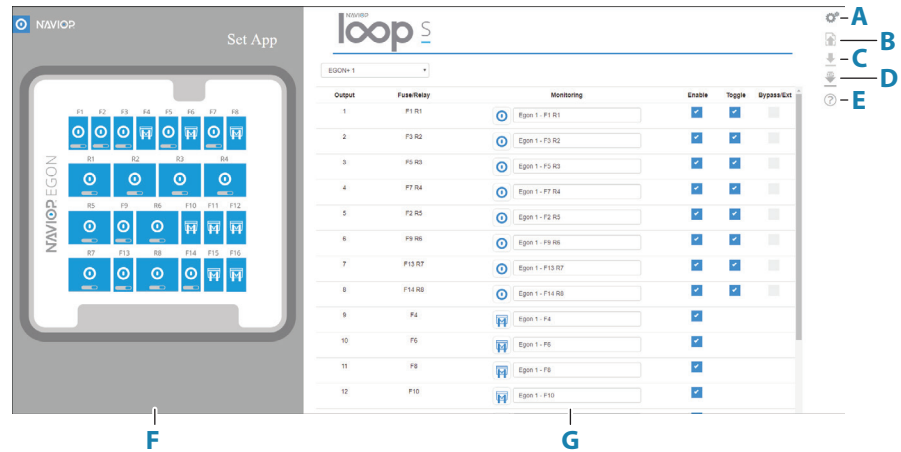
NAVIOP

Set App

F1 F2 F3 F4 F5 F6 F7 F8

R1 R2 R3 R4

R5 F9 R6 F10 F11 F12

R7 F13 R8 F14 F15 F16

NAVIOP EGON

NAVIOP loop S

EGON+ 1

| Output | Fuse/Relay | Monitoring | Enable | Toggle | Bypass/Ext |
|---|---|---|---|---|---|
| 1 | F1 R1 | Egon 1 - F1 R1 | | | |
| 2 | F3 R2 | Egon 1 - F3 R2 | | | |
| 3 | F5 R3 | Egon 1 - F5 R3 | | | |
| 4 | F7 R4 | Egon 1 - F7 R4 | | | |
| 5 | F2 R5 | Egon 1 - F2 R5 | | | |
| 6 | F9 R6 | Egon 1 - F9 R6 | | | |
| 7 | F13 R7 | Egon 1 - F13 R7 | | | |
| 8 | F14 R8 | Egon 1 - F14 R8 | | | |
| 9 | F4 | Egon 1 - F4 | | | |
| 10 | F6 | Egon 1 - F6 | | | |
| 11 | F8 | Egon 1 - F8 | | | |
| 12 | F10 | Egon 1 - F10 | | | |

A
B
C
D
E
F
G